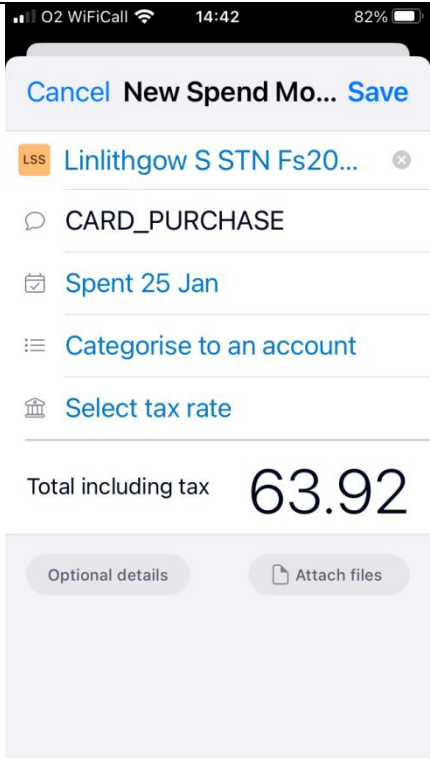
O2 WiFiCall 14:42 82%

Cancel New Spend Mo... Save

LSS Linlithgow S STN Fs20...

CARD_PURCHASE

Spent 25 Jan

Categorise to an account

Select tax rate

Total including tax 63.92

Optional details

Attach files